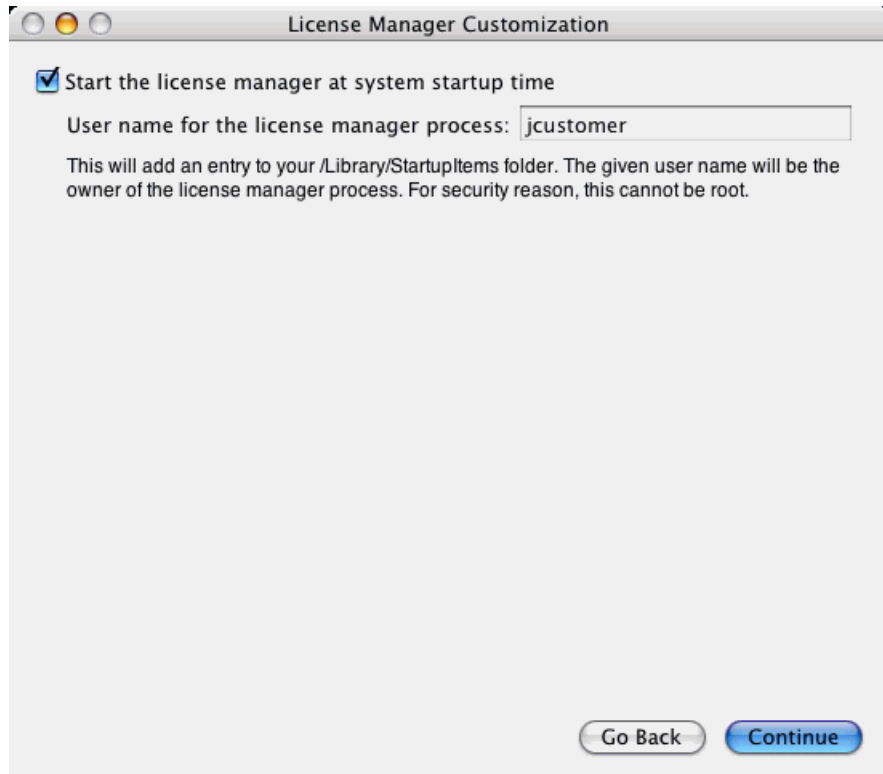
License Manager Customization

Start the license manager at system startup time

User name for the license manager process: jcustomer

This will add an entry to your /Library/StartupItems folder. The given user name will be the owner of the license manager process. For security reason, this cannot be root.

Go Back

Continue